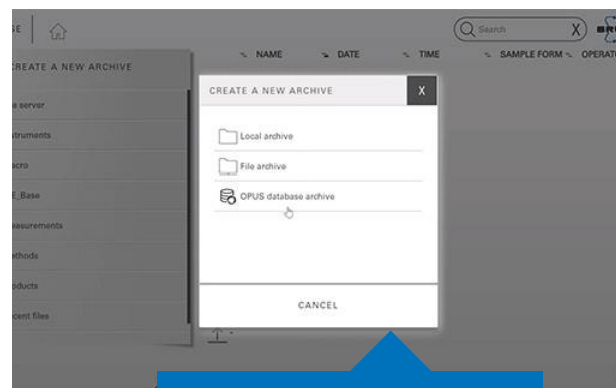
SE

Search
X

OPERAT

CREATE A NEW ARCHIVE

NAME
DATE
TIME
SAMPLE FORM

e server
struments
acro
E_Base
easurements
ethods
oducts
cent files

CREATE A NEW ARCHIVE
X

Local archive
File archive
OPUS database archive

CANCEL